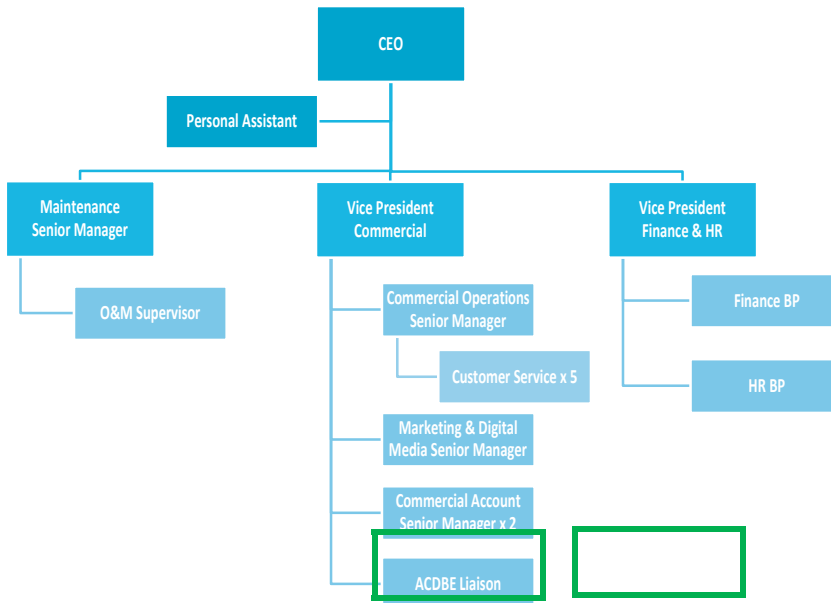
CEO

Personal Assistant

Maintenance Senior Manager

O&M Supervisor

Vice President Commercial

Commercial Operations Senior Manager

Customer Service x 5

Marketing & Digital Media Senior Manager

Commercial Account Senior Manager x 2

ACDBE Liaison

Vice President Finance & HR

Finance BP

HR BP